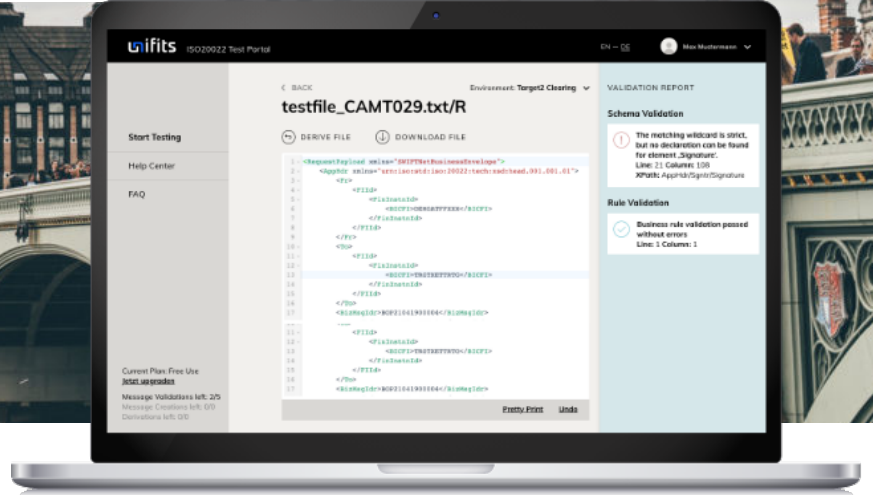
unifits ISO20022 Test Portal

EN | DE

Max Mustermann

Start Testing

Help Center

FAQ

Current Plan: Free Use
Jetzt upgraden

Message Validations left: 2/5
Message Creations left: 0/0
Derivations left: 0/0

< BACK

Environment: Target2 Clearing

testfile_CAMT029.txt/R

DERIVE FILE

DOWNLOAD FILE

1 <RequestPayload xmlns="SWIFTNetBusinessEnvelope">
2 <AppHdr xmlns="urn:iso:std:iso:20022:tech:xsd:head.001.001.01">
3 <Fr>
4 <FIId>
5 <FinInstnId>
6 <BICFI>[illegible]</BICFI>
7 </FinInstnId>
8 </FIId>
9 </Fr>
10 <To>
11 <FIId>
12 <FinInstnId>
13 <BICFI>TRGTXEPMXXX</BICFI>
14 </FinInstnId>
15 </FIId>
16 </To>
17 <BizMsgIdr>BOFI0419000004</BizMsgIdr>
...
11 <FIId>
12 <FinInstnId>
13 <BICFI>TRGTXEPMXXX</BICFI>
14 </FinInstnId>
15 </FIId>
16 </To>
17 <BizMsgIdr>BOFI0419000004</BizMsgIdr>

Pretty Print

Undo

VALIDATION REPORT

Schema Validation

The matching wildcard is strict, but no declaration can be found for element 'Signature'.
Line: 21 Column: 108
XPath: AppHdr/Sgntr/Signature

Rule Validation

Business rule validation passed without errors
Line: 1 Column: 1